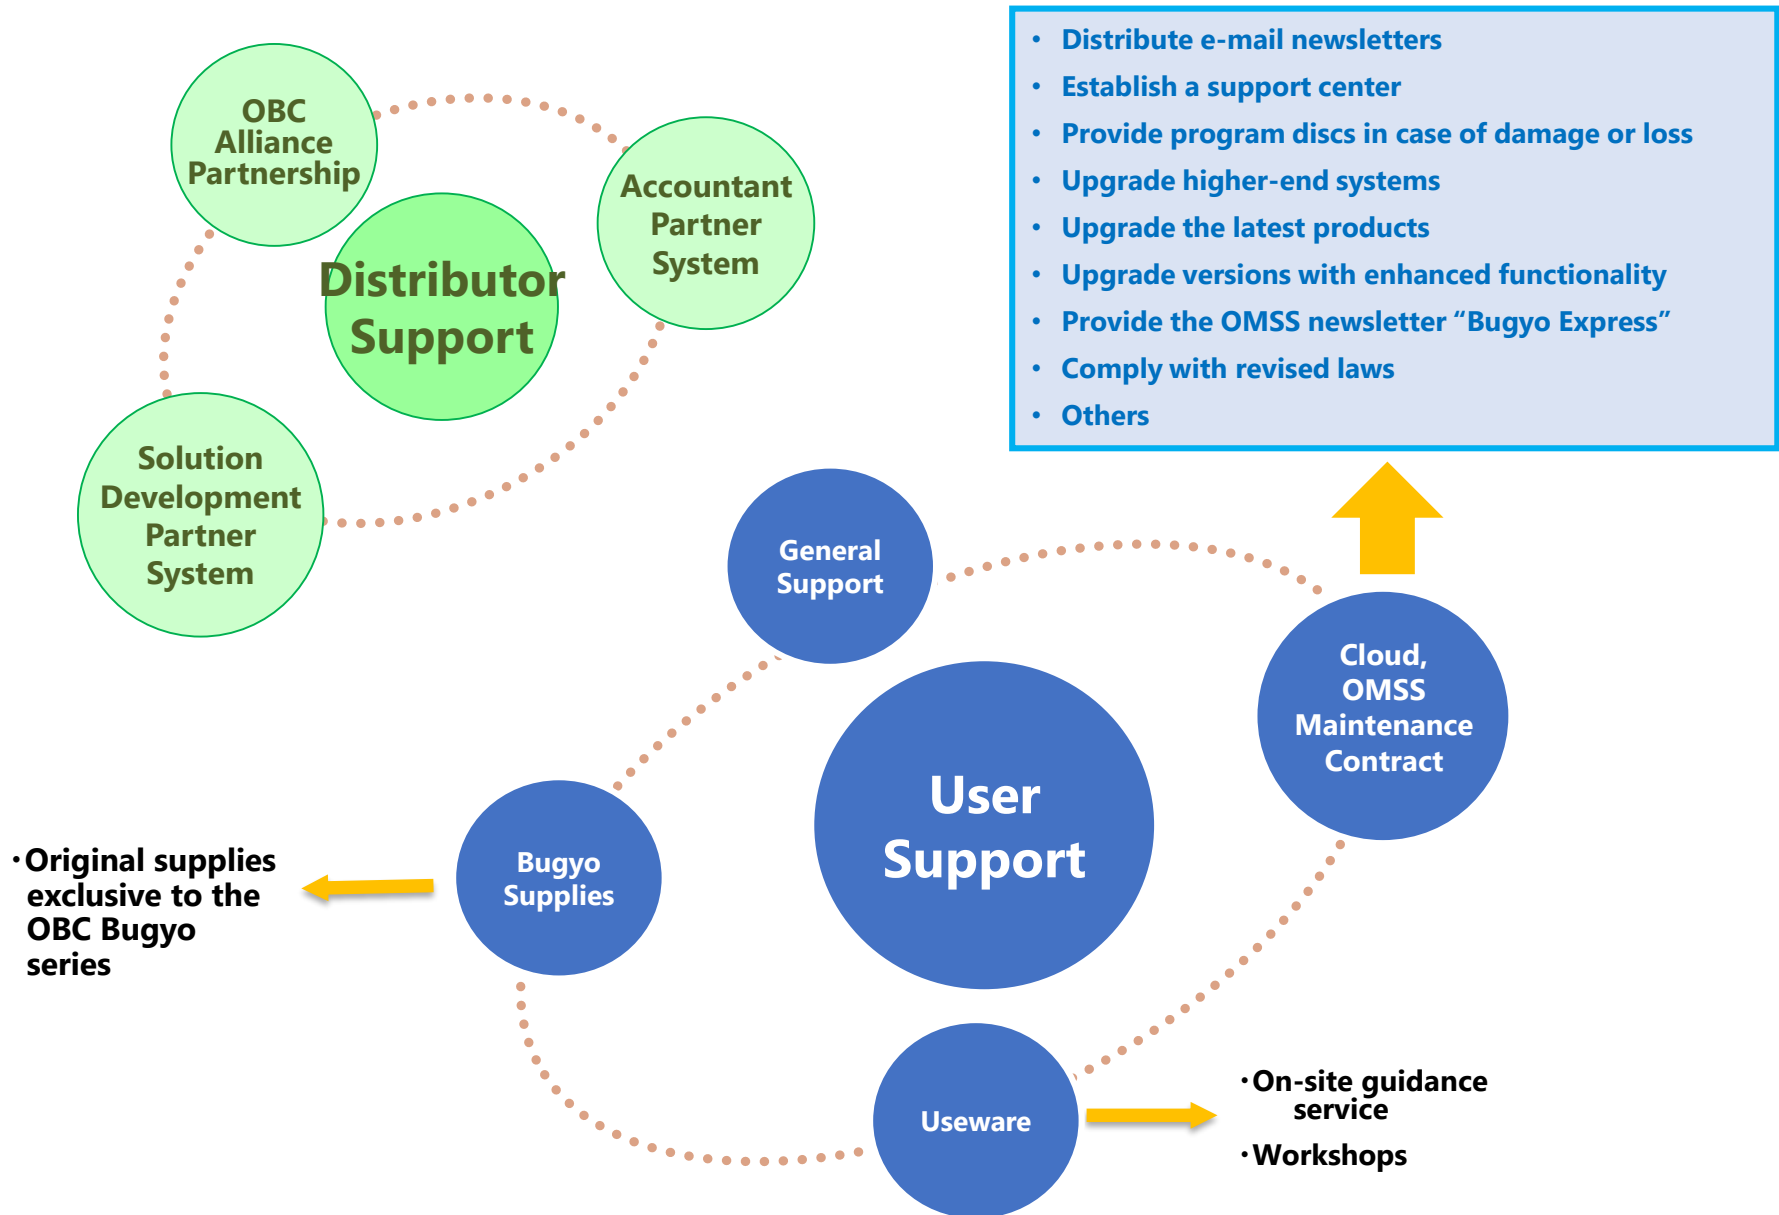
OBC Alliance Partnership

Distributor Support

Accountant Partner System

Solution Development Partner System

• Distribute e-mail newsletters
• Establish a support center
• Provide program discs in case of damage or loss
• Upgrade higher-end systems
• Upgrade the latest products
• Upgrade versions with enhanced functionality
• Provide the OMSS newsletter “Bugyo Express”
• Comply with revised laws
• Others

General Support

Cloud, OMSS Maintenance Contract

User Support

・Original supplies exclusive to the OBC Bugyo series

Bugyo Supplies

Useware

・On-site guidance service

・Workshops